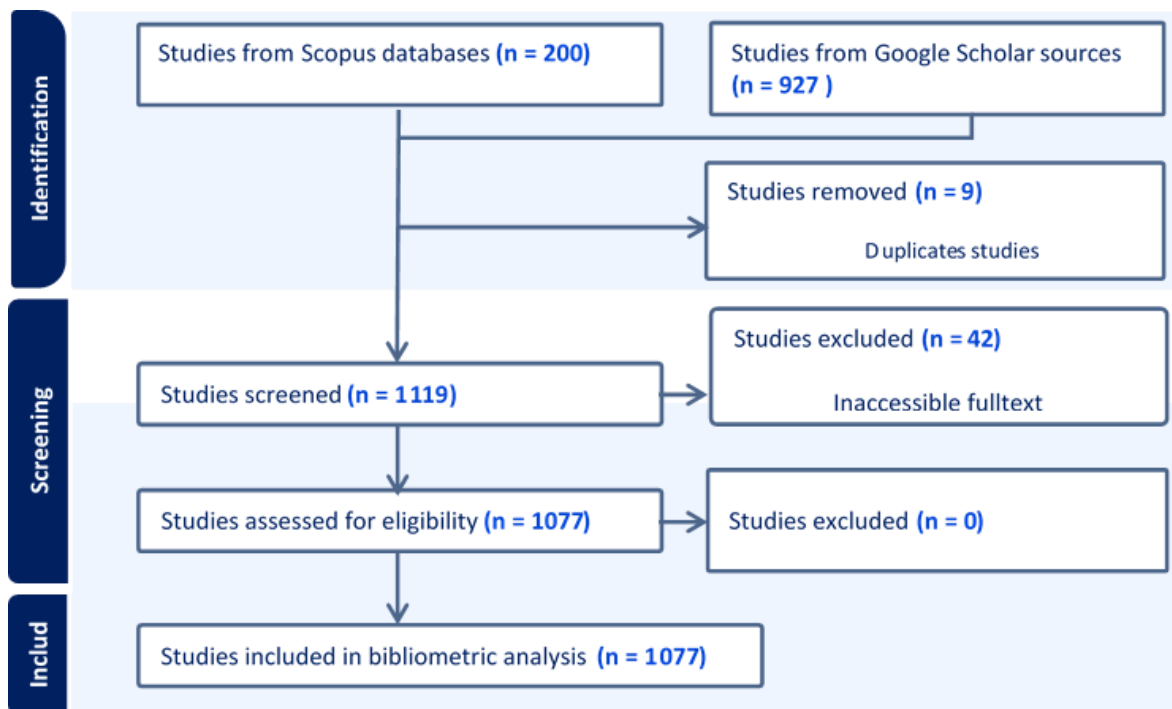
Identification

Studies from Scopus databases (n = 200)

Studies from Google Scholar sources (n = 927 )

Studies removed (n = 9)

Duplicates studies

Screening

Studies screened (n = 1119)

Studies excluded (n = 42)

Inaccessible fulltext

Studies assessed for eligibility (n = 1077)

Studies excluded (n = 0)

Includ

Studies included in bibliometric analysis (n = 1077)